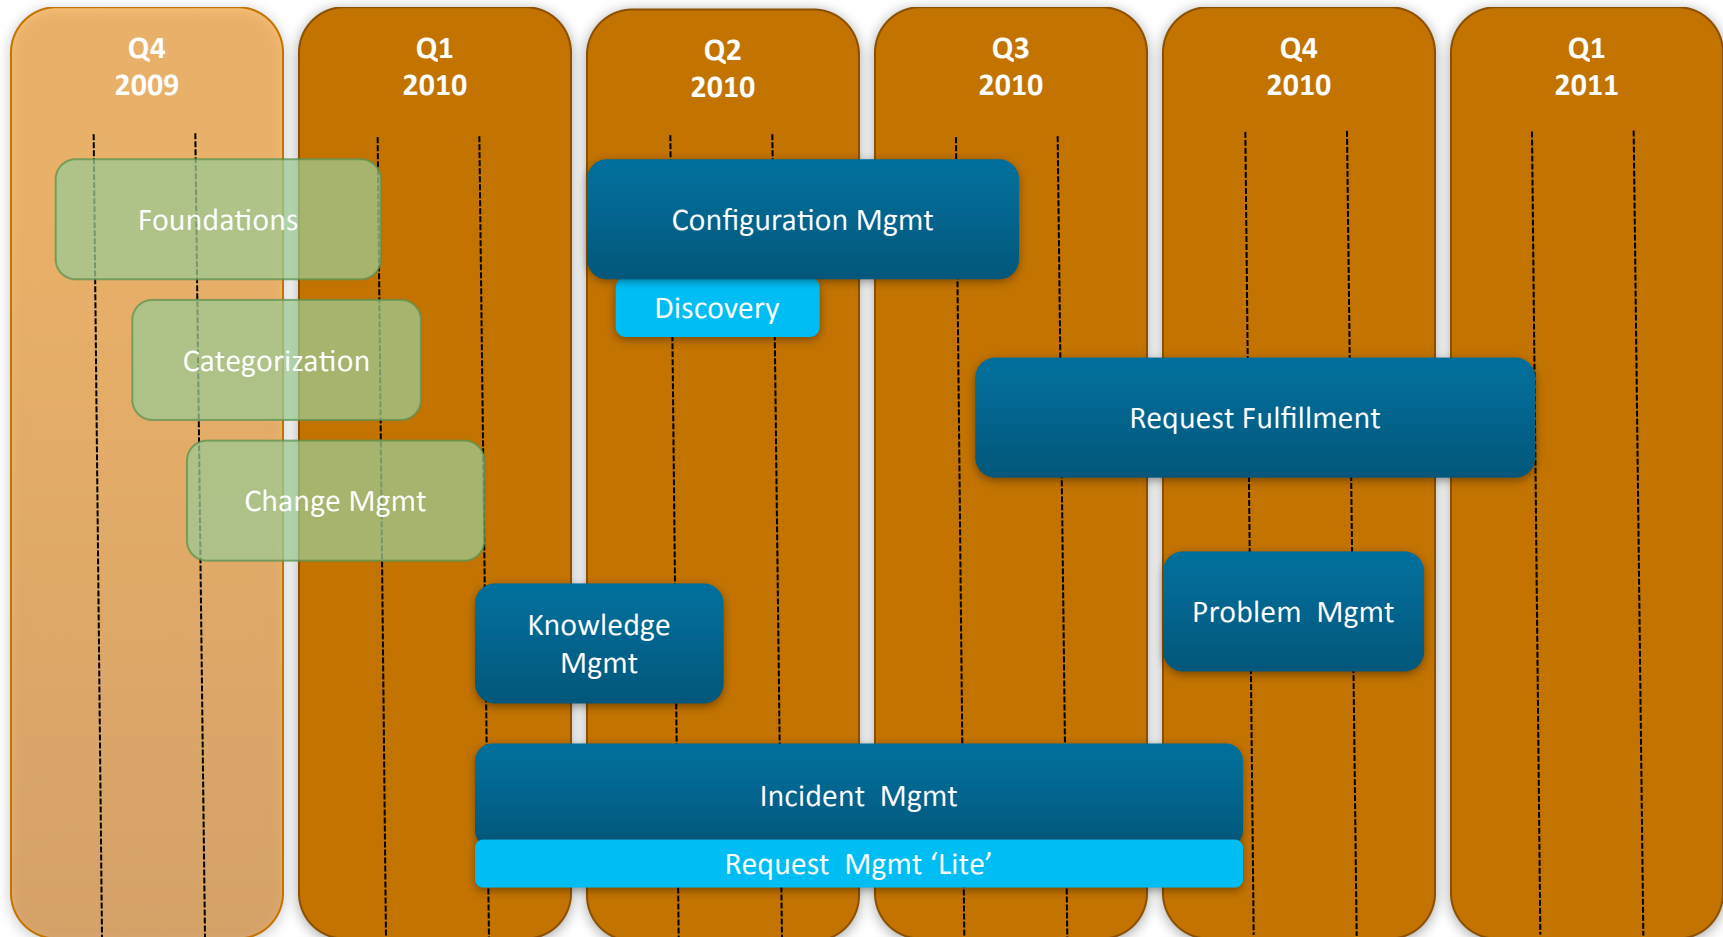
Q4
2009

Q1
2010

Q2
2010

Q3
2010

Q4
2010

Q1
2011

Foundations

Categorization

Change Mgmt

Configuration Mgmt

Discovery

Request Fulfillment

Knowledge Mgmt

Problem Mgmt

Incident Mgmt

Request Mgmt ‘Lite’